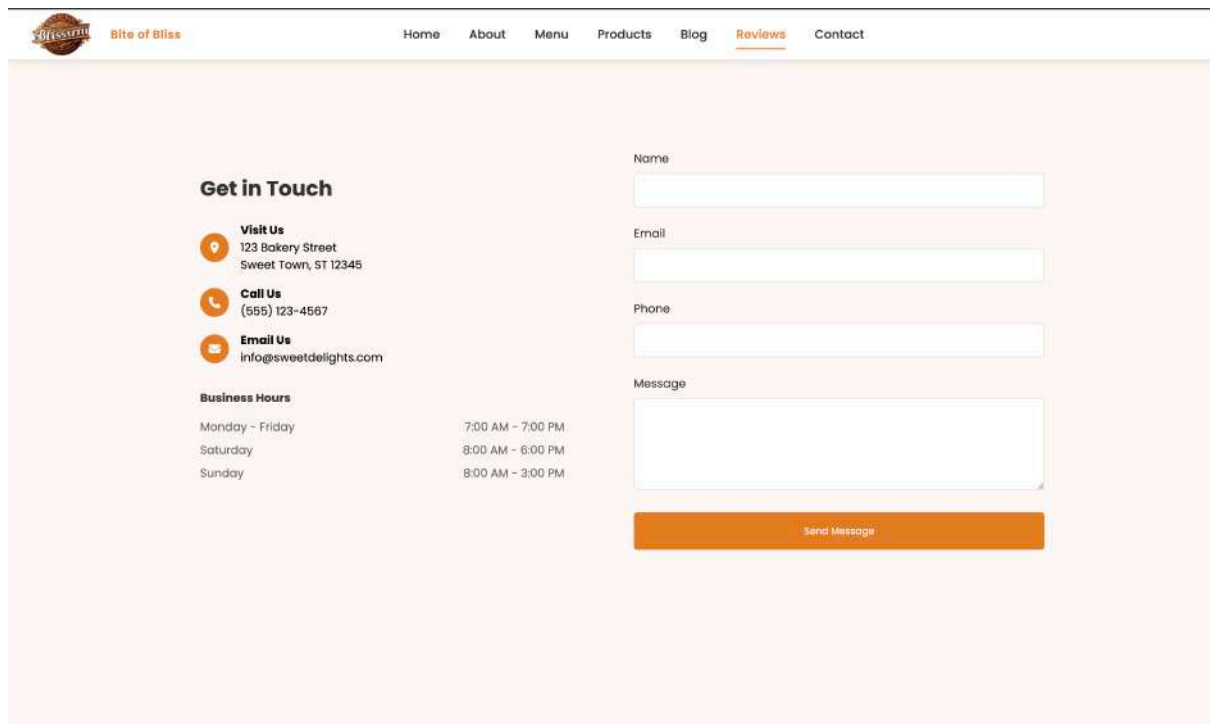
Blissful

Bite of Bliss

Home About Menu Products Blog Reviews Contact

Get in Touch

Visit Us
123 Bakery Street
Sweet Town, ST 12345

Call Us
(555) 123-4567

Email Us
info@sweetdelights.com

Business Hours

| | |
|---|---|
| Monday - Friday | 7:00 AM - 7:00 PM |
| Saturday | 8:00 AM - 6:00 PM |
| Sunday | 8:00 AM - 3:00 PM |

Name

Email

Phone

Message

Send Message